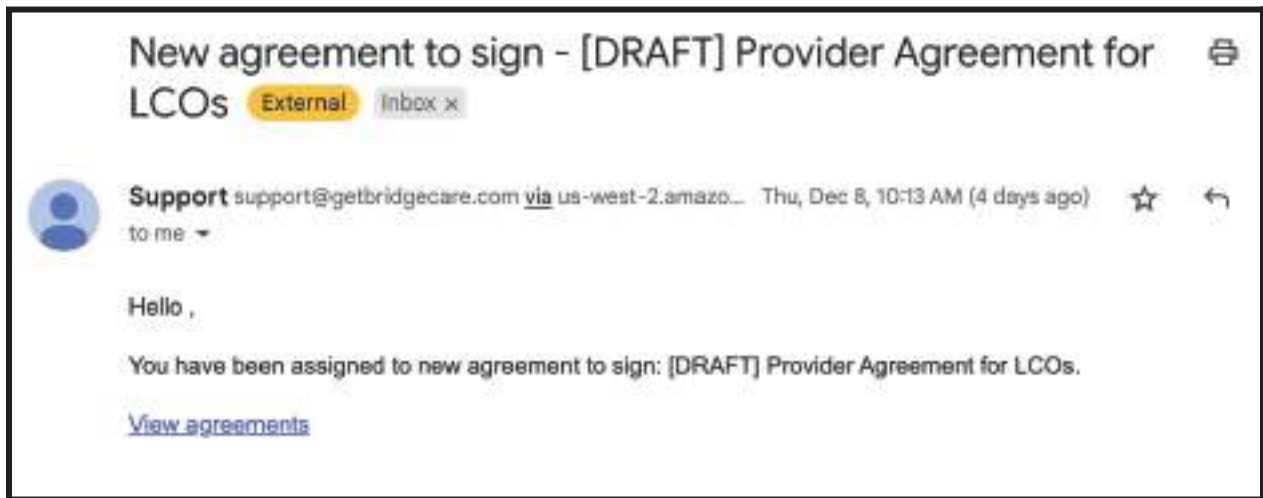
New agreement to sign - [DRAFT] Provider Agreement for LCOs External Inbox ×

Support support@getbridgecare.com via us-west-2.amazo... Thu, Dec 8, 10:13 AM (4 days ago)
to me

Hello ,

You have been assigned to new agreement to sign: [DRAFT] Provider Agreement for LCOs.

View agreements